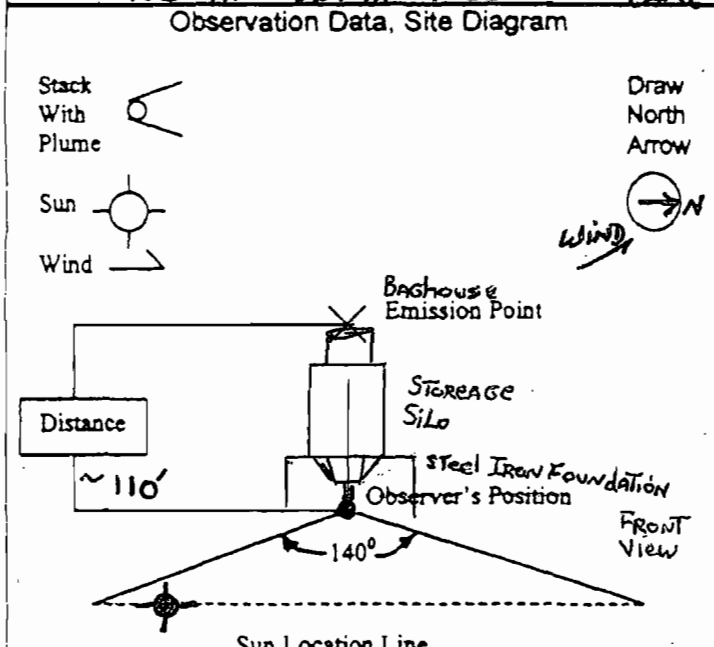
Observation Data, Site Diagram

Stack With Plume

Sun

Wind

Draw North Arrow

N

WIND

BAGHOUSE Emission Point

STOREAGE SILO

Distance

~ 110'

STEEL IRON FOUNDATION

Observer's Position

FRONT VIEW

140°

Sun Location Line